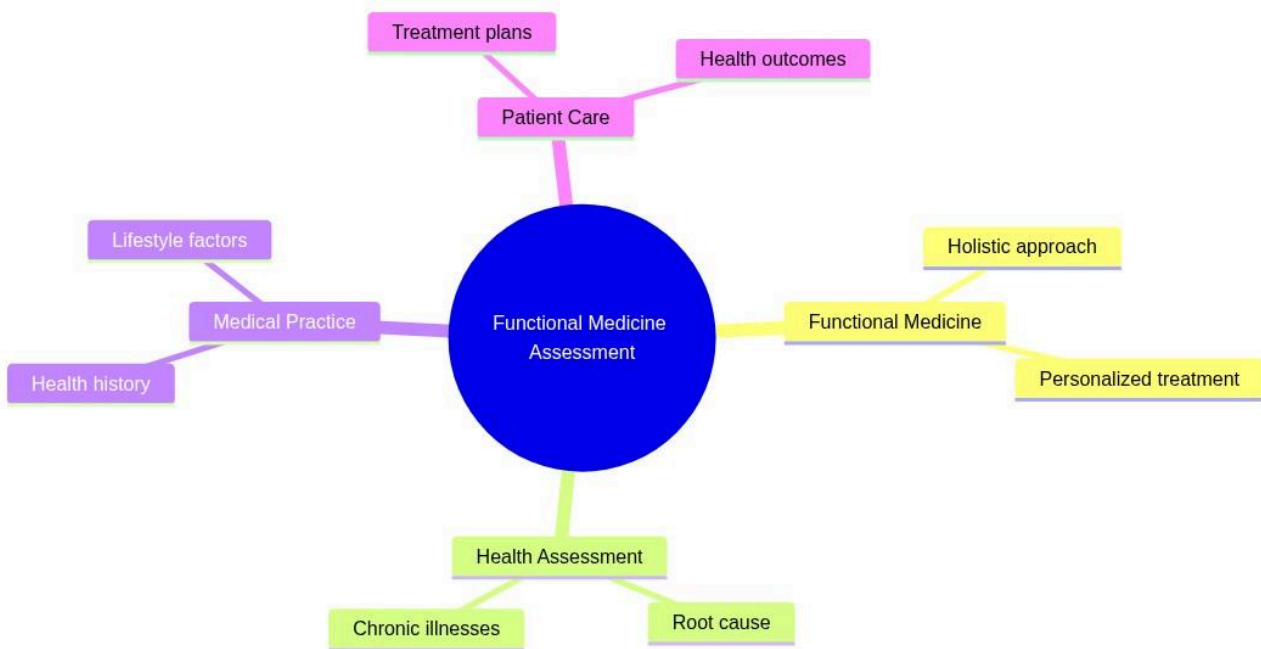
Functional Medicine Assessment

Patient Care
Treatment plans
Health outcomes

Functional Medicine
Holistic approach
Personalized treatment

Health Assessment
Chronic illnesses
Root cause

Medical Practice
Lifestyle factors
Health history